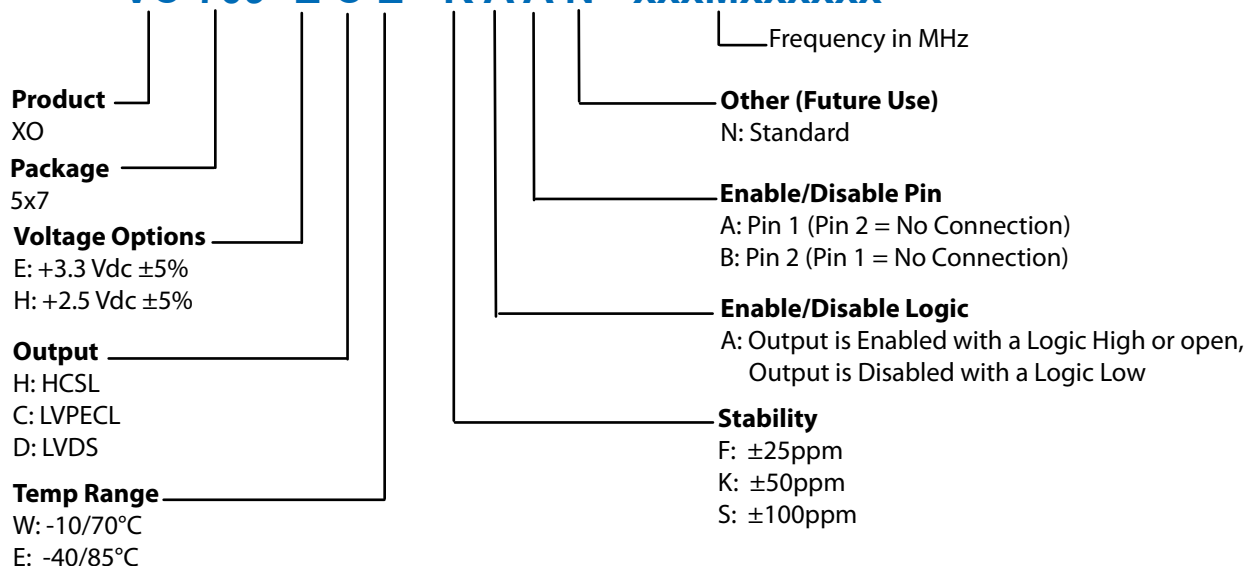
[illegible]

Frequency in MHz

Product
XO

Package
5x7

Voltage Options
E: +3.3 Vdc ±5%
H: +2.5 Vdc ±5%

Output
H: HCSL
C: LVPECL
D: LVDS

Temp Range
W: -10/70°C
E: -40/85°C

Other (Future Use)
N: Standard

Enable/Disable Pin
A: Pin 1 (Pin 2 = No Connection)
B: Pin 2 (Pin 1 = No Connection)

Enable/Disable Logic
A: Output is Enabled with a Logic High or open, Output is Disabled with a Logic Low

Stability
F: ±25ppm
K: ±50ppm
S: ±100ppm